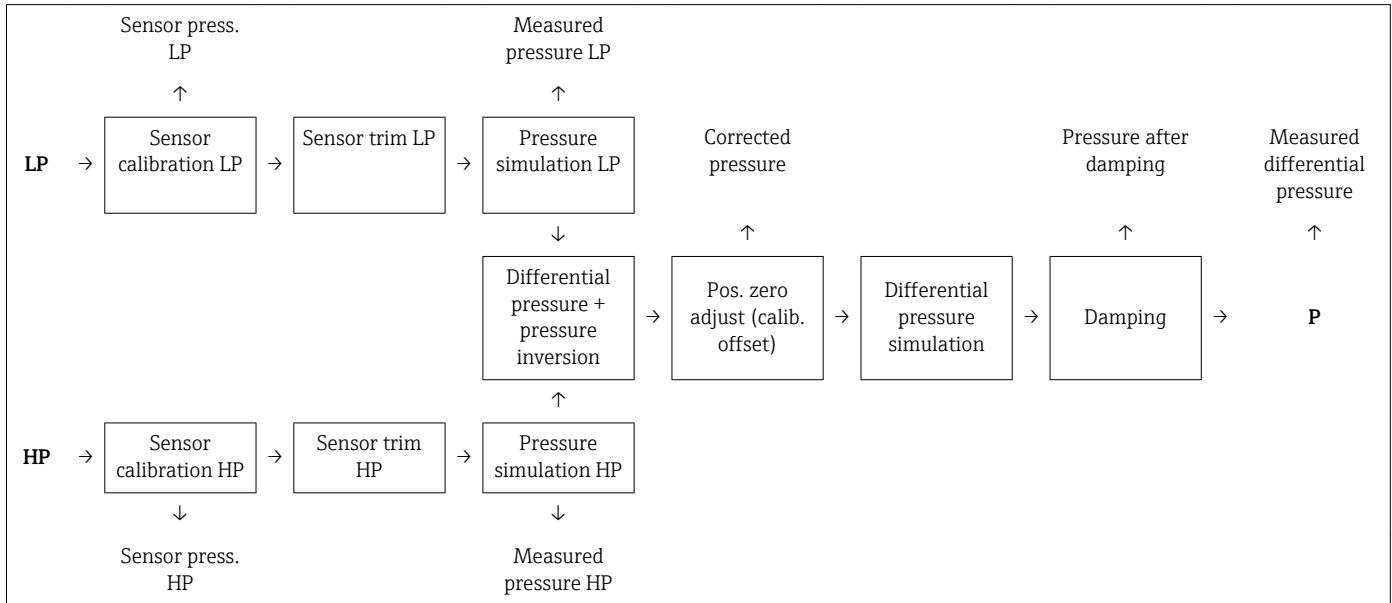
Sensor press. LP

Measured pressure LP

LP

Sensor calibration LP

Sensor trim LP

Pressure simulation LP

Corrected pressure

Pressure after damping

Measured differential pressure

Differential pressure + pressure inversion

Pos. zero adjust (calib. offset)

Differential pressure simulation

Damping

P

HP

Sensor calibration HP

Sensor trim HP

Pressure simulation HP

Sensor press. HP

Measured pressure HP